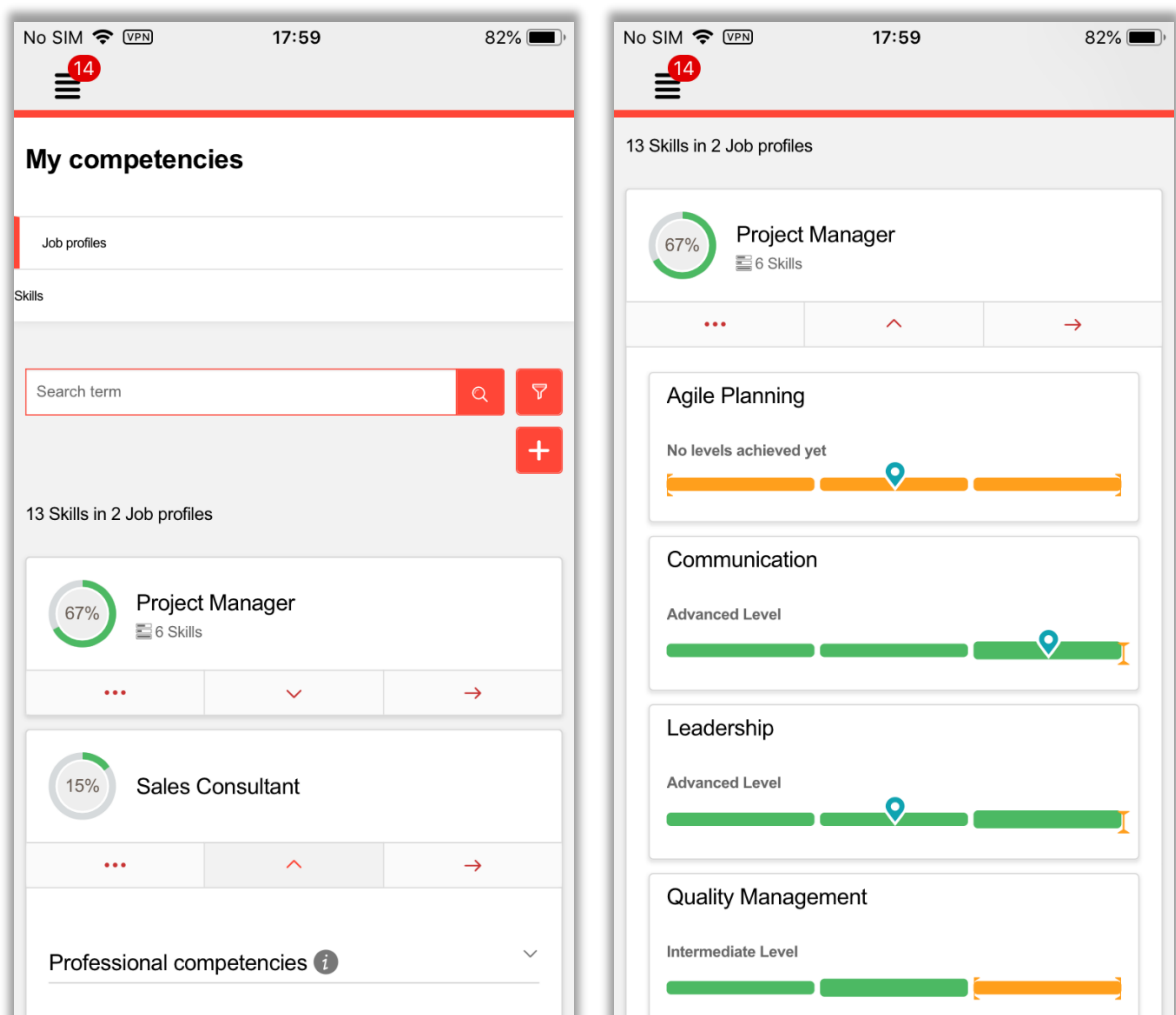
No SIM VPN 17:59 82%

14

My competencies

Job profiles

Skills

Search term

13 Skills in 2 Job profiles

67%

Project Manager

6 Skills

15%

Sales Consultant

Professional competencies

No SIM VPN 17:59 82%

14

13 Skills in 2 Job profiles

67%

Project Manager

6 Skills

Agile Planning

No levels achieved yet

Communication

Advanced Level

Leadership

Advanced Level

Quality Management

Intermediate Level